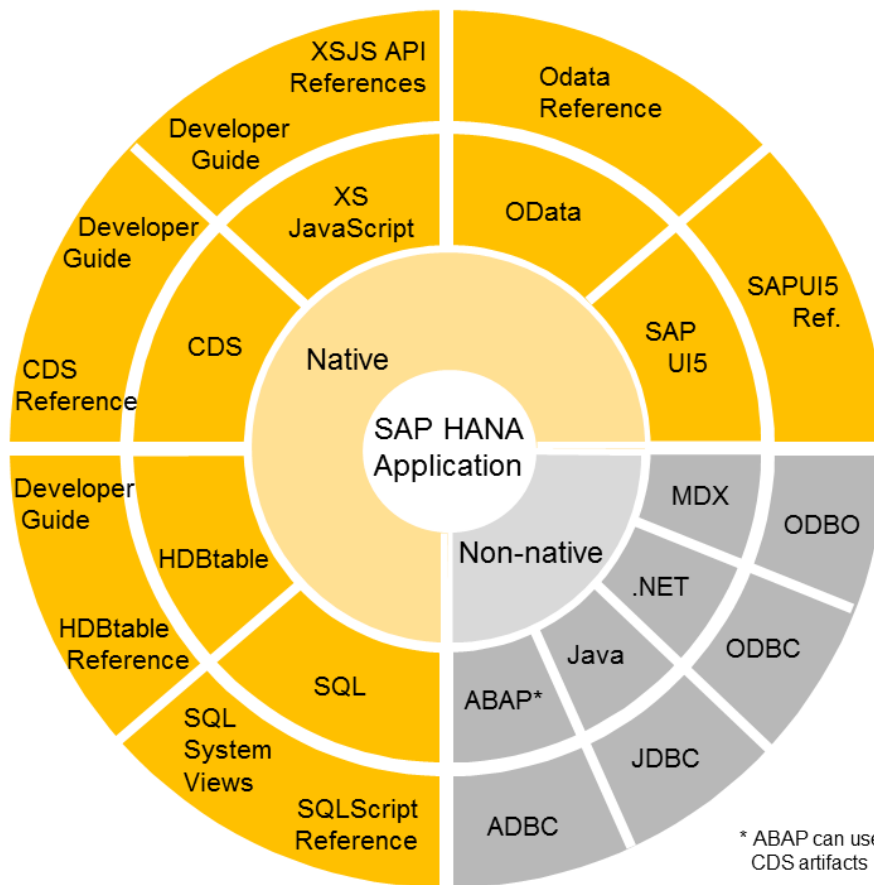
XSJS API References

Developer Guide

Odata Reference

Developer Guide

XS JavaScript

OData

SAPUI5 Ref.

CDS

Native

SAP UI5

CDS Reference

SAP HANA Application

Developer Guide

MDX

ODBO

HDBtable

Non-native

.NET

HDBtable Reference

Java

ODBC

SQL

ABAP*

SQL System Views

JDBC

SQLScript Reference

ADBC

* ABAP can use CDS artifacts